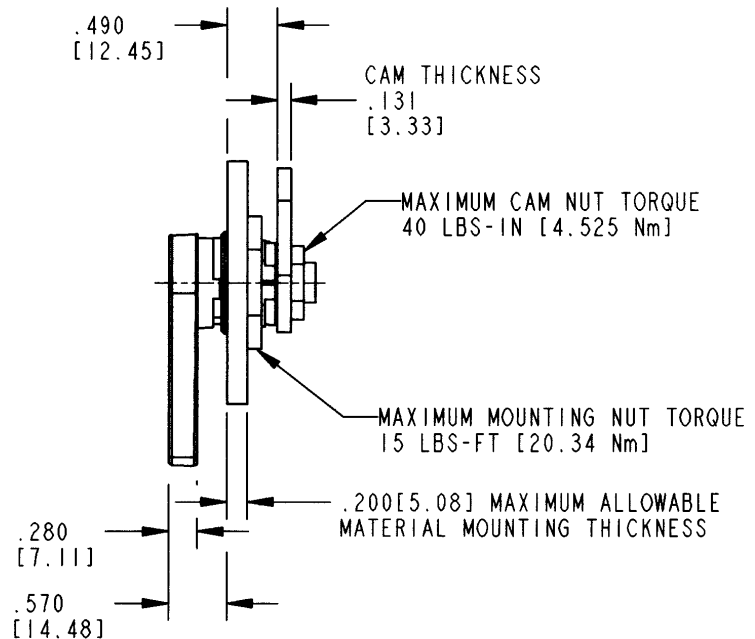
.490
[12.45]

CAM THICKNESS
.131
[3.33]

MAXIMUM CAM NUT TORQUE
40 LBS-IN [4.525 Nm]

MAXIMUM MOUNTING NUT TORQUE
15 LBS-FT [20.34 Nm]

.200[5.08] MAXIMUM ALLOWABLE MATERIAL MOUNTING THICKNESS

.280
[7.11]

.570
[14.48]